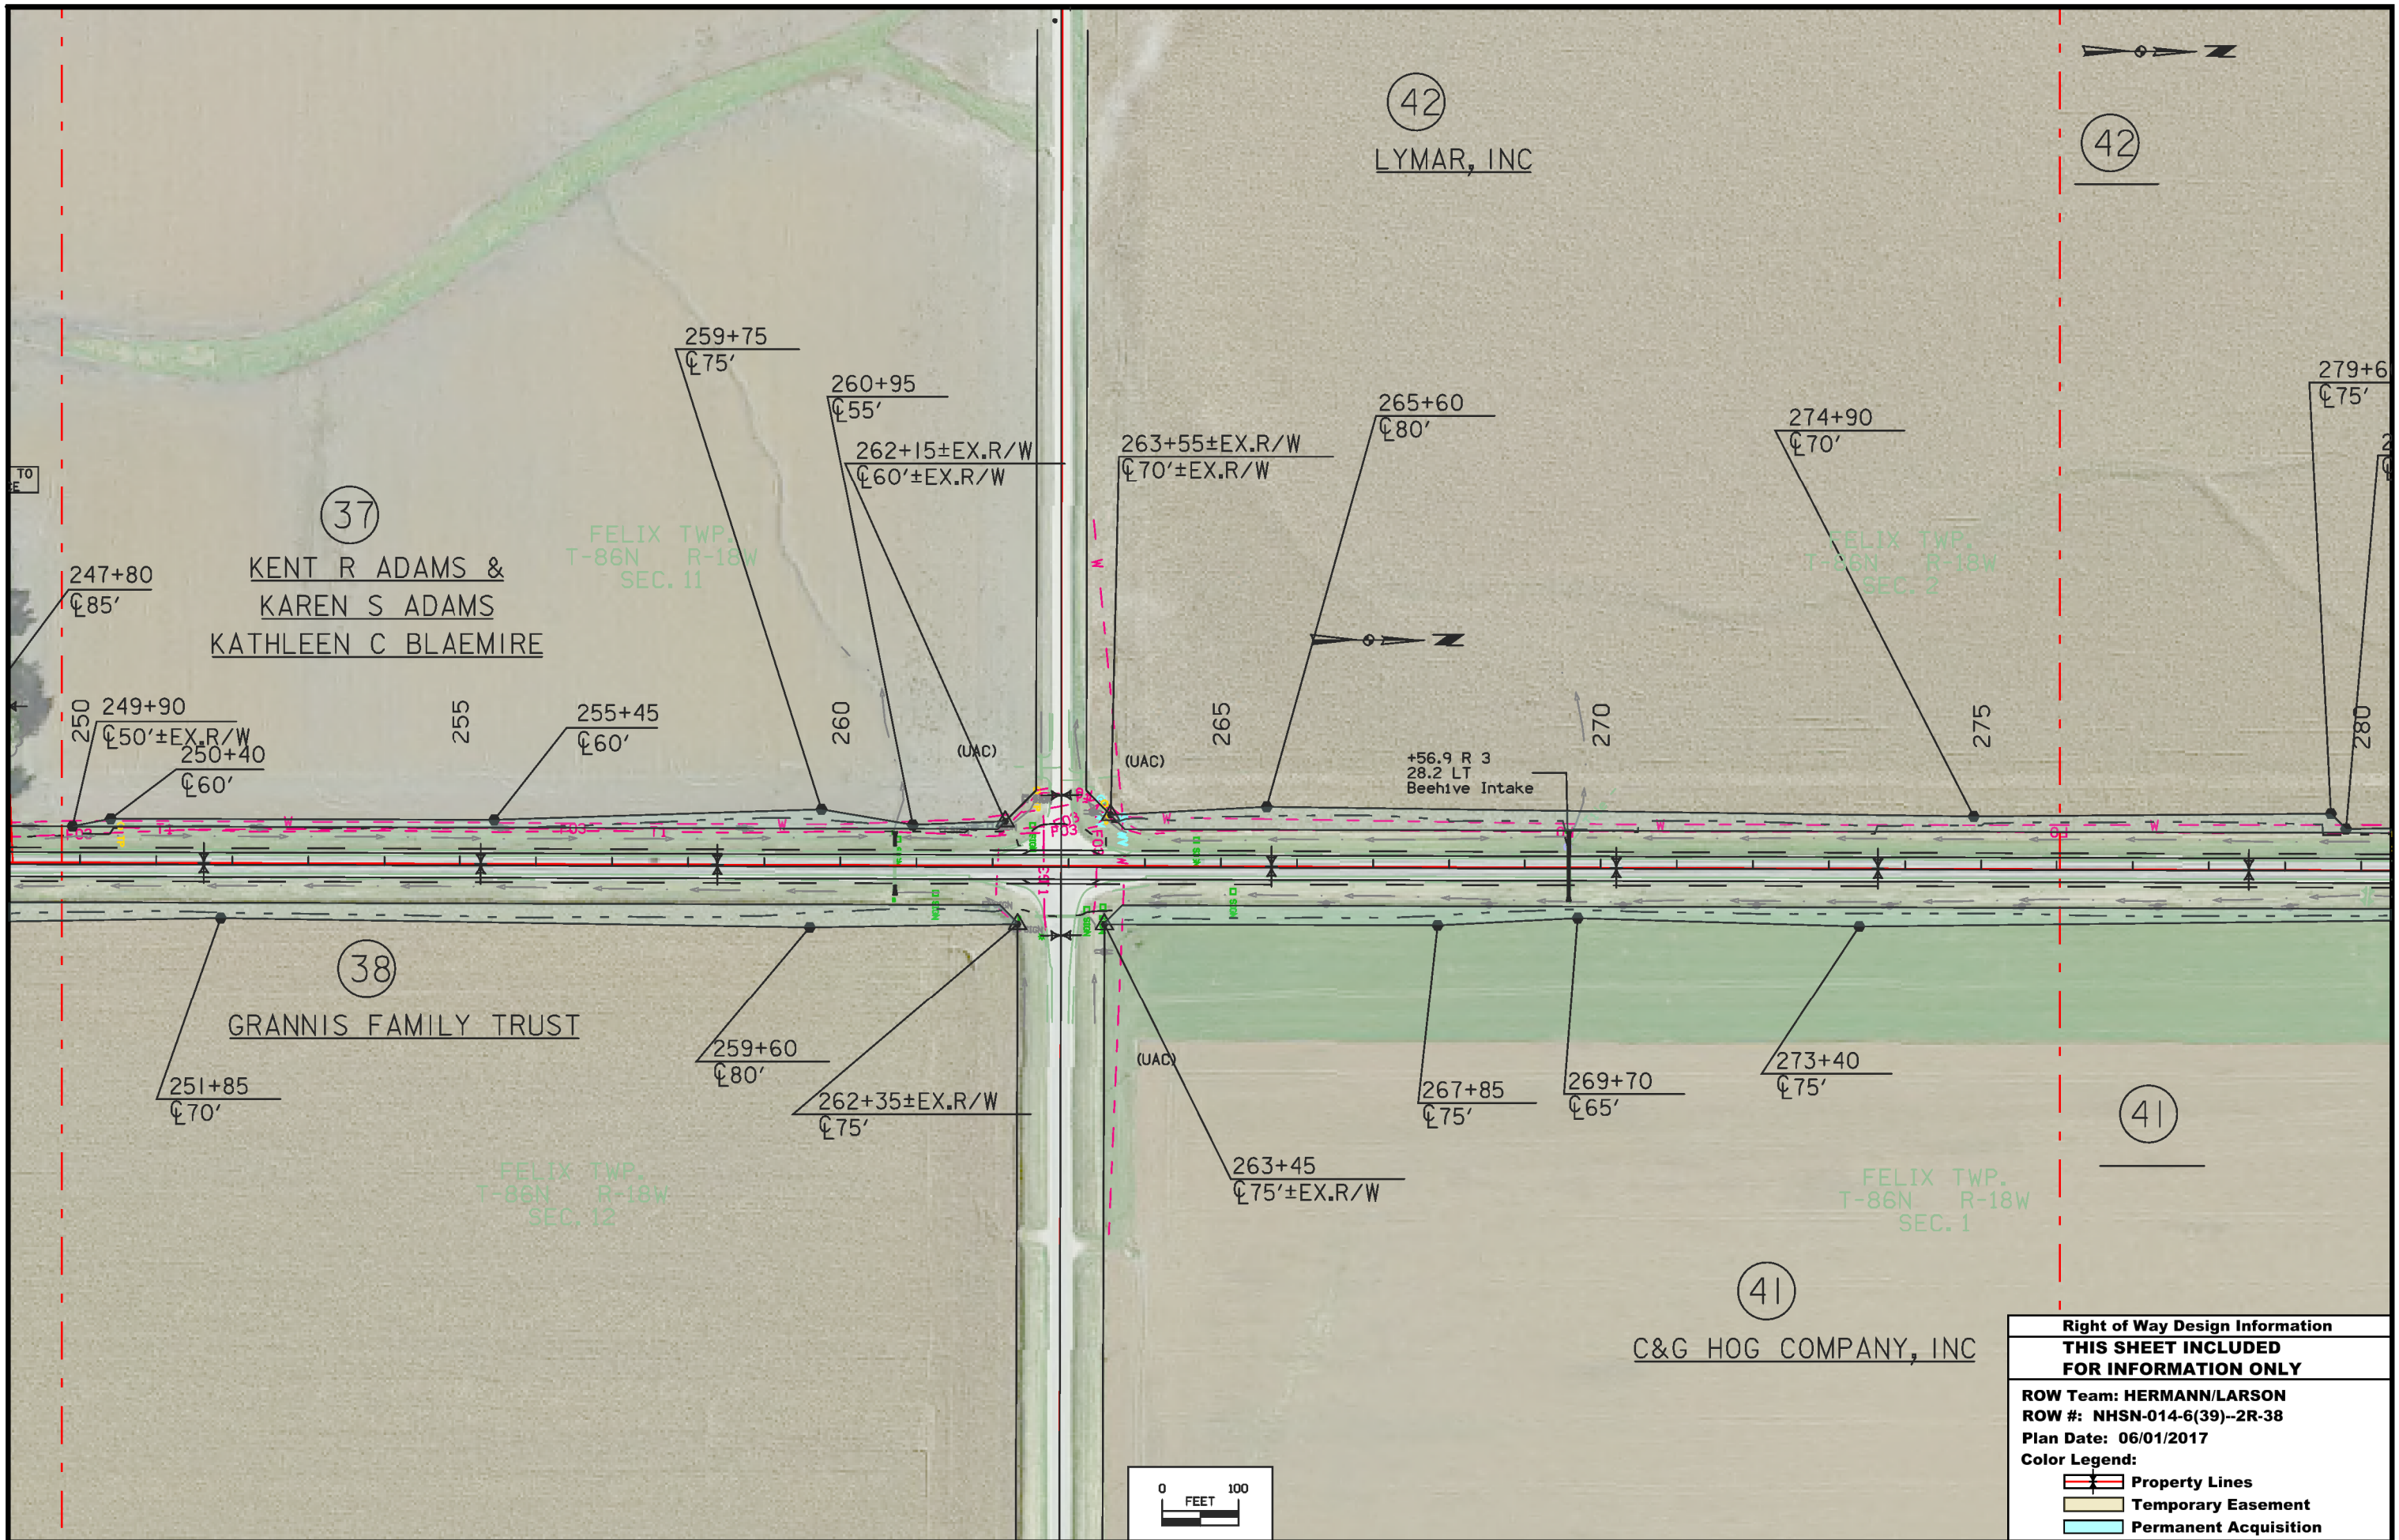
42

LYMAR, INC

42

259+75
℄75′

260+95
℄55′

262+15±EX.R/W
℄60′±EX.R/W

263+55±EX.R/W
℄70′±EX.R/W

265+60
℄80′

274+90
℄70′

279+6
℄75′

37

KENT R ADAMS &
KAREN S ADAMS
KATHLEEN C BLAEMIRE

FELIX TWP.
T-86N R-18W
SEC. 11

FELIX TWP.
T-86N R-18W
SEC. 2

247+80
℄85′

249+90
℄50′±EX.R/W

250+40
℄60′

255+45
℄60′

250

255

260

265

270

275

280

(UAC)

(UAC)

+56.9 R 3
28.2 LT
Beehive Intake

38

GRANNIS FAMILY TRUST

251+85
℄70′

259+60
℄80′

262+35±EX.R/W
℄75′

(UAC)

263+45
℄75′±EX.R/W

267+85
℄75′

269+70
℄65′

273+40
℄75′

41

FELIX TWP.
T-86N R-18W
SEC. 12

FELIX TWP.
T-86N R-18W
SEC. 1

41

C&G HOG COMPANY, INC

0 100
FEET

Right of Way Design Information
THIS SHEET INCLUDED
FOR INFORMATION ONLY
ROW Team: HERMANN/LARSON
ROW #: NHSN-014-6(39)--2R-38
Plan Date: 06/01/2017
Color Legend:
Property Lines
Temporary Easement
Permanent Acquisition